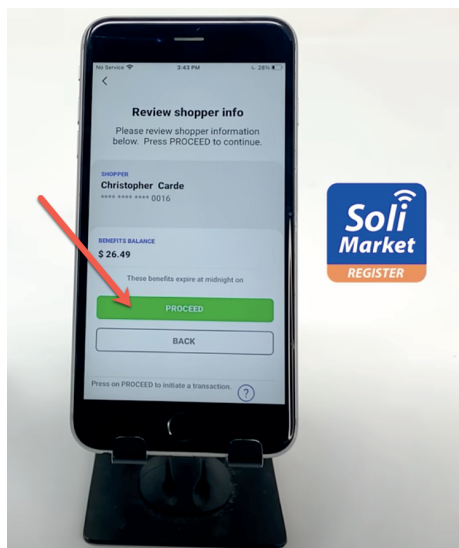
No Service
3:43 PM
28%

<

Review shopper info

Please review shopper information below. Press PROCEED to continue.

SHOPPER
Christopher Carde
**** **** **** 0016

BENEFITS BALANCE
$ 26.49

These benefits expire at midnight on

PROCEED

BACK

Press on PROCEED to initiate a transaction.

?

Soli
Market
REGISTER